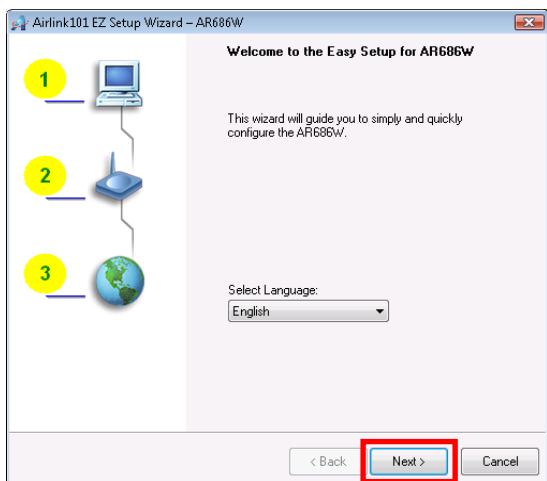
Airlink101 EZ Setup Wizard – AR686W

1

2

3

Welcome to the Easy Setup for AR686W

This wizard will guide you to simply and quickly configure the AR686W.

Select Language:

English

< Back

Next >

Cancel